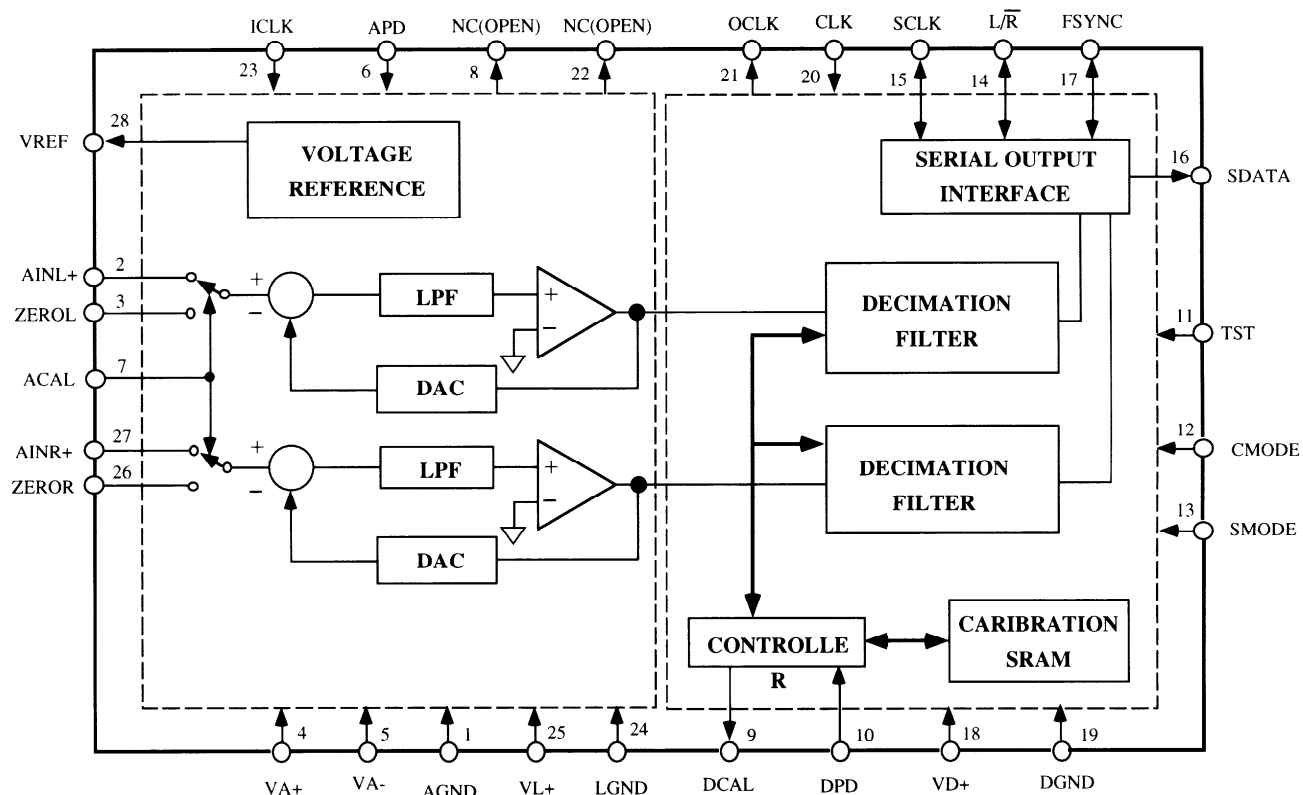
ICLK
23
APD
6
NC(OPEN)
8
NC(OPEN)
22
OCLK
21
CLK
20
SCLK
15
L/$\overline{R}$
14
FSYNC
17

VREF
28
VOLTAGE REFERENCE

SERIAL OUTPUT INTERFACE
16
SDATA

AINL+
2
ZEROL
3
ACAL
7
AINR+
27
ZEROR
26

+
−
LPF
+
−
DAC

+
−
LPF
+
−
DAC

DECIMATION FILTER

DECIMATION FILTER

11
TST
12
CMODE
13
SMODE

CONTROLLE R

CARIBRATION SRAM

4
VA+
5
VA-
1
AGND
25
VL+
24
LGND
9
DCAL
10
DPD
18
VD+
19
DGND